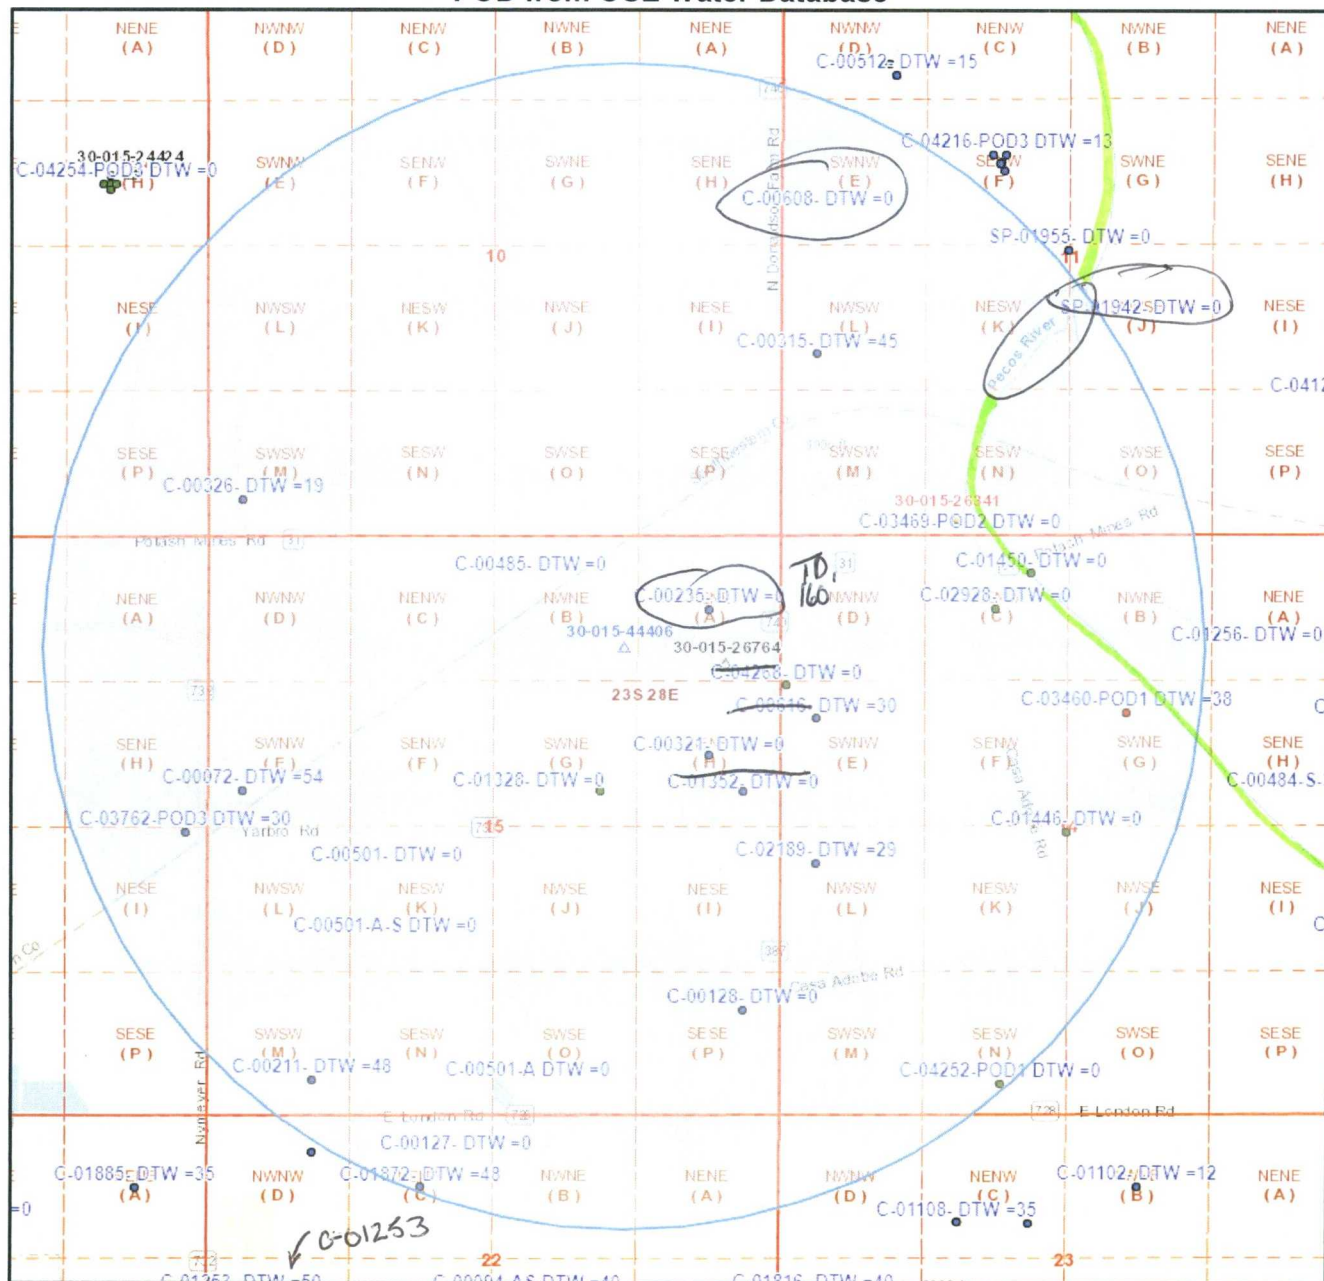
POD from OSE Water Database

NENE (A) NWNW (D) NENW (C) NWNE (B) NENE (A) NWNW (D) NENW (C) NWNE (B) NENE (A)

C-00512- DTW =15

C-04216-POD3 DTW =13

30-015-24424
C-04254-POD3 DTW =0 (H) SWNW (E) SENW (F) SWNE (G) SENE (H) SWNW (E) SWNW (F) SWNE (G) SENE (H)

C-00608- DTW =0

N Dorenson Farm Rd

SP-01955- DTW =0

10

NESE (I) NWSW (L) NESW (K) NWSE (J) NESE (I) NWSW (L) NESW (K) SP-01942-S DTW =0 (J) NESE (I)

C-00315- DTW =45

Pecos River

C-041

SESE (P) SWSW (M) SESW (N) SWSE (O) SESE (P) SWSW (M) SESW (N) SWSE (O) SESE (P)

C-00326- DTW =19

30-015-26841
C-03469-POD2 DTW =0

Potash Mines Rd

C-00485- DTW =0

C-01450- DTW =0

Potash Mines Rd

NENE (A) NWNW (D) NENW (C) NWNE (B) C-00235- DTW =0 (A) NWNW (D) C-02928- DTW =0 (C) NWNE (B) NENE (A)

TD, 160'

C-01256- DTW =0

30-015-44406

30-015-26764

C-04268- DTW =0

23S 28E

C-03460-POD1 DTW =38

C-00616- DTW =30

SENE (H) SWNW (E) SENW (F) SWNE (G) C-00321- DTW =0 (H) SWNW (E) SENW (F) SWNE (G) SENE (H)

C-00072- DTW =54

C-01328- DTW =0

C-01352- DTW =0

C-00484-S-

C-03762-POD3 DTW =30

Yarbro Rd

15

C-01446- DTW =0

Casa Adobe Rd

C-00501- DTW =0

C-02189- DTW =29

NESE (I) NWSW (L) NESW (K) NWSE (J) NESE (I) NWSW (L) NESW (K) NWSE (J) NESE (I)

C-00501-A-S DTW =0

C-00128- DTW =0

Casa Adobe Rd

SESE (P) SWSW (M) SESW (N) SWSE (O) SESE (P) SWSW (M) SESW (N) SWSE (O) SESE (P)

C-00211- DTW =48

C-00501-A DTW =0

C-04252-POD1 DTW =0

Nymeyer Rd

E London Rd

E London Rd

C-00127- DTW =0

C-01885- DTW =35 (A) NWNW (D) C-01872- DTW =48 (C) NWNE (B) NENE (A) NWNW (D) NENW (C) C-01102- DTW =12 (B) NENE (A)

=0

C-01108- DTW =35

C-01253

22

23

C-01253- DTW =50 C-00094-AS DTW =40 C-01816- DTW =40